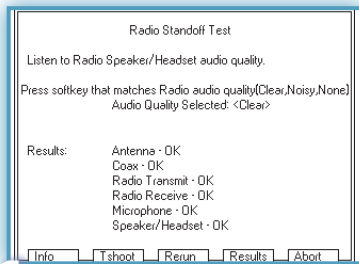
Radio Standoff Test

Listen to Radio Speaker/Headset audio quality.

Press softkey that matches Radio audio quality(Clear,Noisy,None)
Audio Quality Selected: <Clear>

Results:
Antenna - OK
Coax - OK
Radio Transmit - OK
Radio Receive - OK
Microphone - OK
Speaker/Headset - OK

Info Tshoot Rerun Results Abort